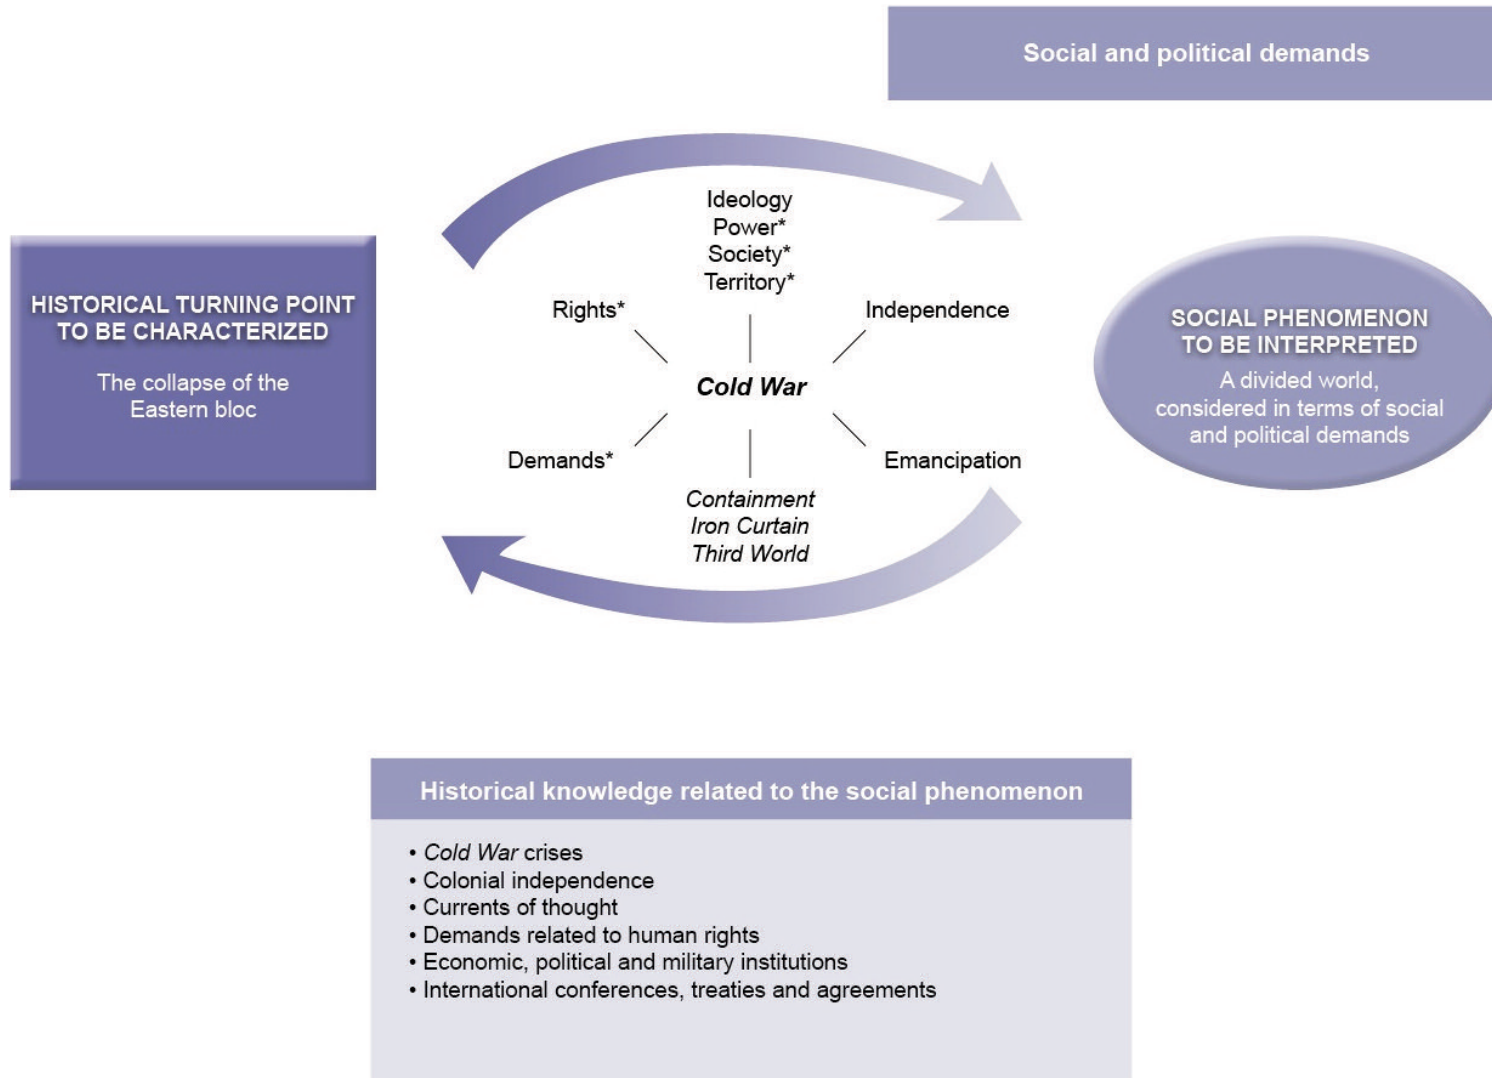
Social and political demands

HISTORICAL TURNING POINT TO BE CHARACTERIZED

The collapse of the Eastern bloc

Ideology
Power*
Society*
Territory*

Rights*

Independence

Cold War

Demands*

Emancipation

Containment
Iron Curtain
Third World

SOCIAL PHENOMENON TO BE INTERPRETED

A divided world, considered in terms of social and political demands

Historical knowledge related to the social phenomenon

• Cold War crises
• Colonial independence
• Currents of thought
• Demands related to human rights
• Economic, political and military institutions
• International conferences, treaties and agreements